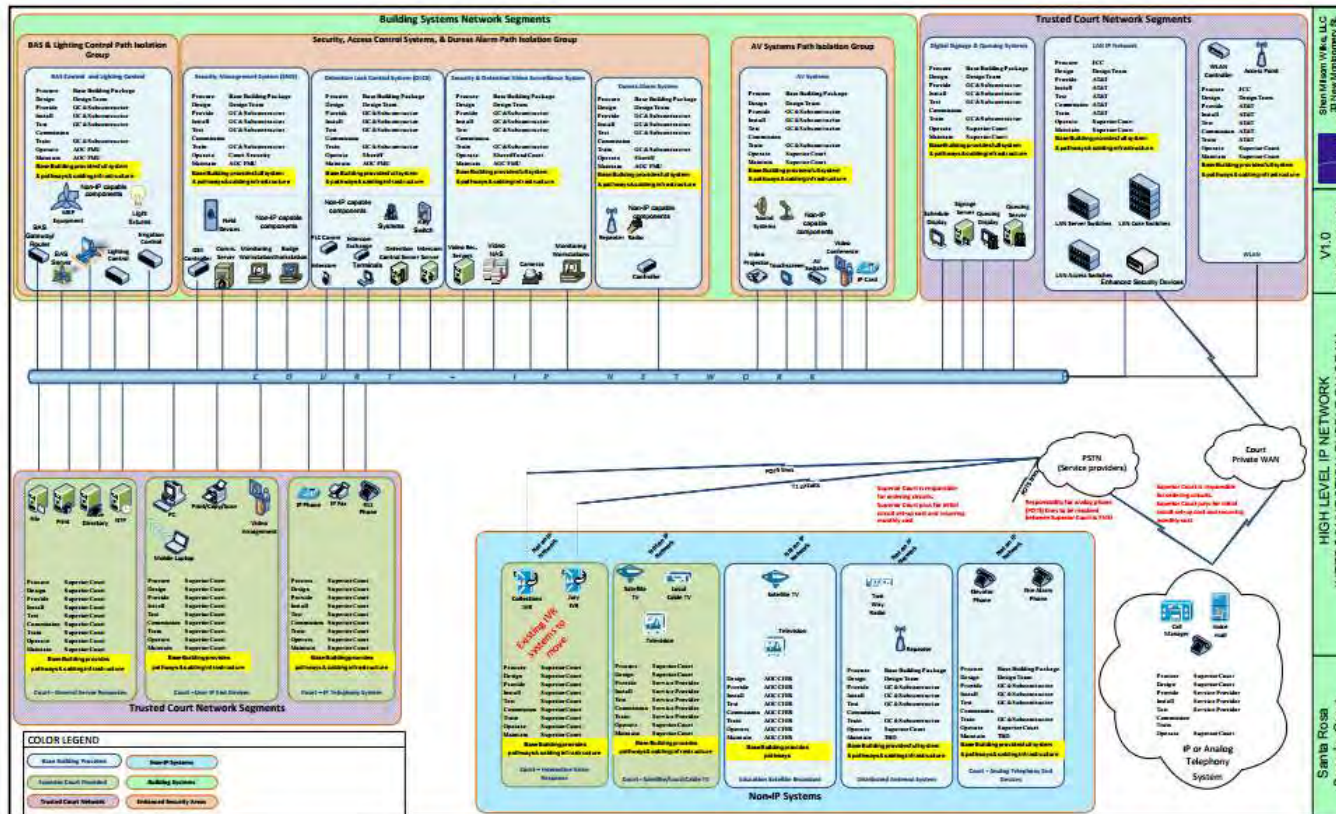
Building Systems Network Segments

BAS & Lighting Control Path Isolation Group

BAS Control and Lighting Control

Non-IP capable components

VAV Equipment

Light fixtures

BAS Gateway/ Router

BAS Server

Lighting Control

Irrigation Control

Security, Access Control Systems, & Duress Alarm Path Isolation Group

Security Management System (SMS)

Non-IP capable components

Field Devices

Comm. Server

Monitoring Workstation

Badge Workstation

Detention Lock Control System (DLCS)

Non-IP capable components

Systems

PLC Control

Intercom Exchange

Terminals

Detention Control Server

Intercom Server

Security & Detention Video Surveillance System

Video Rec. Servers

Video NAS

Cameras

Monitoring Workstations

Duress Alarm System

Non-IP capable components

Repeater

Radio

Controller

AV Systems Path Isolation Group

AV Systems

Sound Systems

Non-IP capable components

Video Projector

Touchscreen

AV Switches

Video Conference

IP Cord

Trusted Court Network Segments

Digital Signage & Queuing Systems

Schedule Display

Signage Server

Queuing Display

Queuing Server

LAN IP Network

LAN Server Switches

LAN Core Switches

LAN Access Switches

Enhanced Security Devices

WLAN Controller

Access Point

WLAN

C O U R T - I P N E T W O R K

PSTN (Service providers)

Court Private WAN

Superior Court is responsible for ordering circuits. Superior Court pays for initial install set-up cost and recurring monthly cost

Responsibility for analog phones (POTS) lines to be resolved between Superior Court & TBD

Superior Court is responsible for ordering circuits. Superior Court pays for initial install set-up cost and recurring monthly cost

File

Print

Directory

DTF

PC

Print/Copy/Scan

Video Arraignment

Mobile Laptop

IP Phone

IP Fax

911 Phone

Court – General Server Networks

Court – User IP End Devices

Court – IP Telephony System

Trusted Court Network Segments

Collections IVR

Jury IVR

Existing IVR system to move

Court – Interactive Voice Response

Satellite TV

Local Cable TV

Television

Court – Satellite/Local Cable TV

Satellite TV

Television

Education Satellite Broadcast

Two Way Radio

Repeater

Distributed Antenna System

Elevator Phone

Fire Alarm Phone

Court – Analog Telephony End Devices

Non-IP Systems

Call Manager

Voice mail

IP or Analog Telephony System

COLOR LEGEND

Base Building Provided

Non-IP Systems

Superior Court Provided

Building Systems

Trusted Court Network

Enhanced Security Areas

V1.0

HIGH LEVEL IP NETWORK

Santa Rosa

Shen Milsom Wilke, LLC